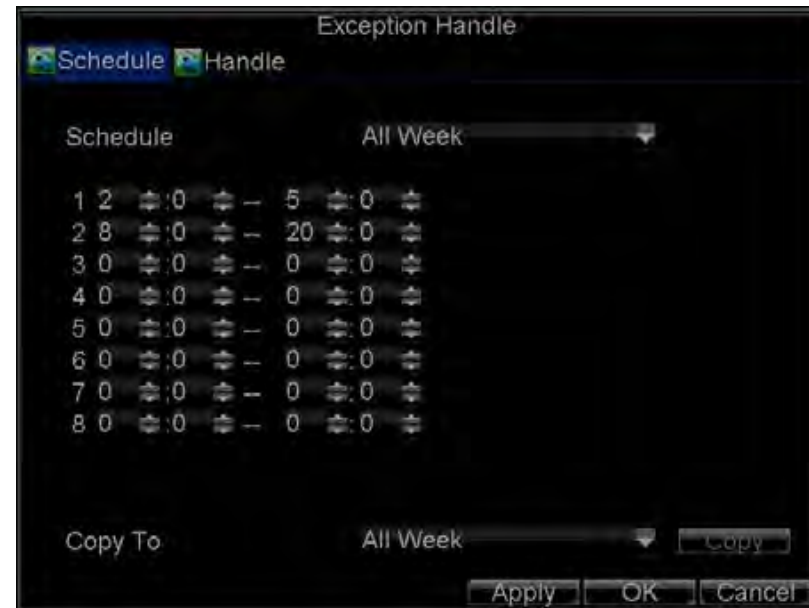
Exception Handle

Schedule Handle

Schedule All Week

1 2 :0 -- 5 :0
2 8 :0 -- 20 :0
3 0 :0 -- 0 :0
4 0 :0 -- 0 :0
5 0 :0 -- 0 :0
6 0 :0 -- 0 :0
7 0 :0 -- 0 :0
8 0 :0 -- 0 :0

Copy To All Week Copy

Apply OK Cancel